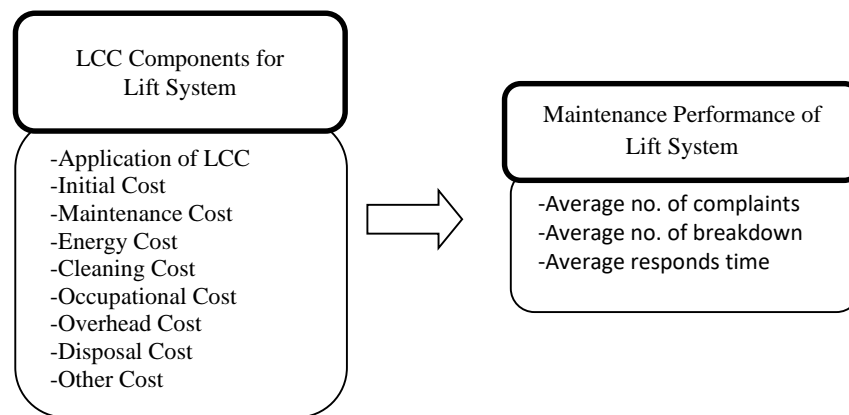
LCC Components for Lift System

-Application of LCC
-Initial Cost
-Maintenance Cost
-Energy Cost
-Cleaning Cost
-Occupational Cost
-Overhead Cost
-Disposal Cost
-Other Cost

Maintenance Performance of Lift System

-Average no. of complaints
-Average no. of breakdown
-Average responds time